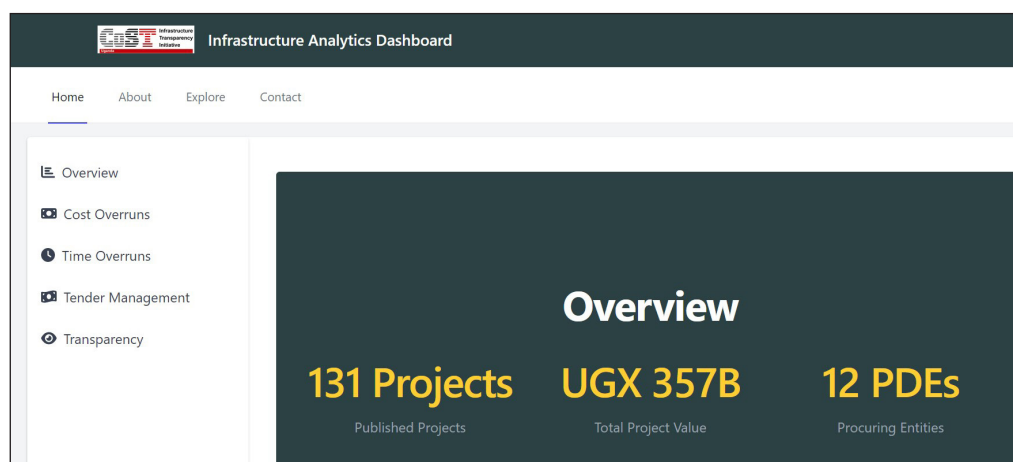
CoST Infrastructure Transparency Initiative Uganda

Infrastructure Analytics Dashboard

Home About Explore Contact

Overview

Cost Overruns

Time Overruns

Tender Management

Transparency

Overview

131 Projects
Published Projects

UGX 357B
Total Project Value

12 PDEs
Procuring Entities